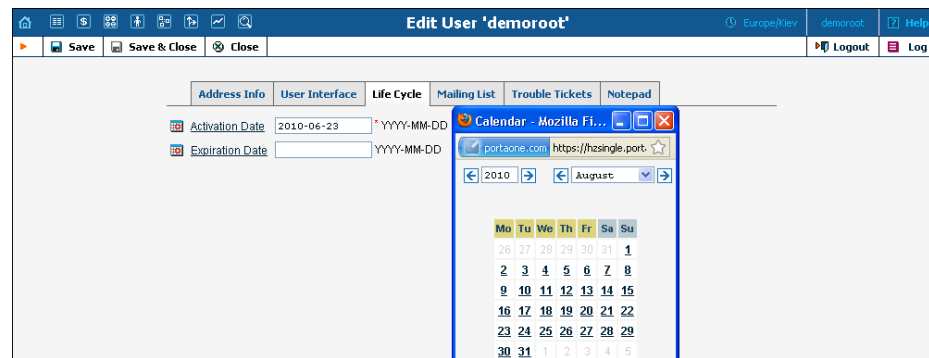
Edit User 'demoroot'

Europe/Kiev

demoroot

Help

Save

Save & Close

Close

Logout

Log

Address Info

User Interface

Life Cycle

Mailing List

Trouble Tickets

Notepad

Activation Date 2010-06-23 * YYYY-MM-DD

Expiration Date YYYY-MM-DD

Calendar - Mozilla Fi...

portaone.com https://hzsingle.port.

2010 August

| Mo | Tu | We | Th | Fr | Sa | Su |
|---|---|---|---|---|---|---|
| 26 | 27 | 28 | 29 | 30 | 31 | 1 |
| 2 | 3 | 4 | 5 | 6 | 7 | 8 |
| 9 | 10 | 11 | 12 | 13 | 14 | 15 |
| 16 | 17 | 18 | 19 | 20 | 21 | 22 |
| 23 | 24 | 25 | 26 | 27 | 28 | 29 |
| 30 | 31 | 1 | 2 | 3 | 4 | 5 |